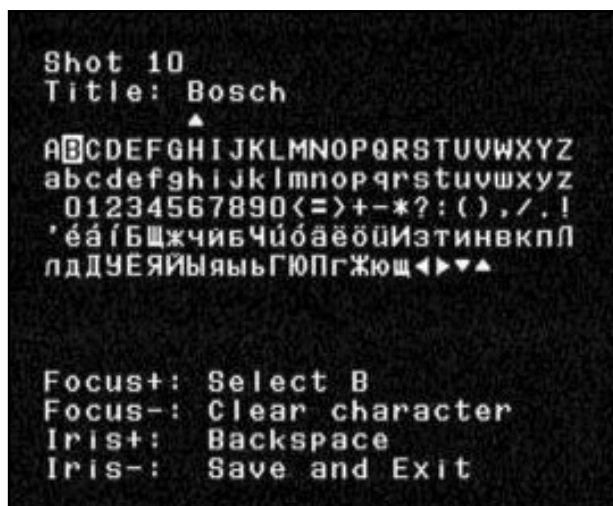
Shot 10
Title: Bosch

ABCDEFGHIJKLMNOPQRSTUVWXYZ
abcdefghijklmnopqrstuvwxyz
0123456789O<=>+-*?:(),/.!
'éáíБЩжчиБЧúóâëöüИзтинвкпЛ
лдДУЕЯЙЫяыьГЮПгЖющ◄►▼▲

Focus+: Select B
Focus-: Clear character
Iris+: Backspace
Iris-: Save and Exit